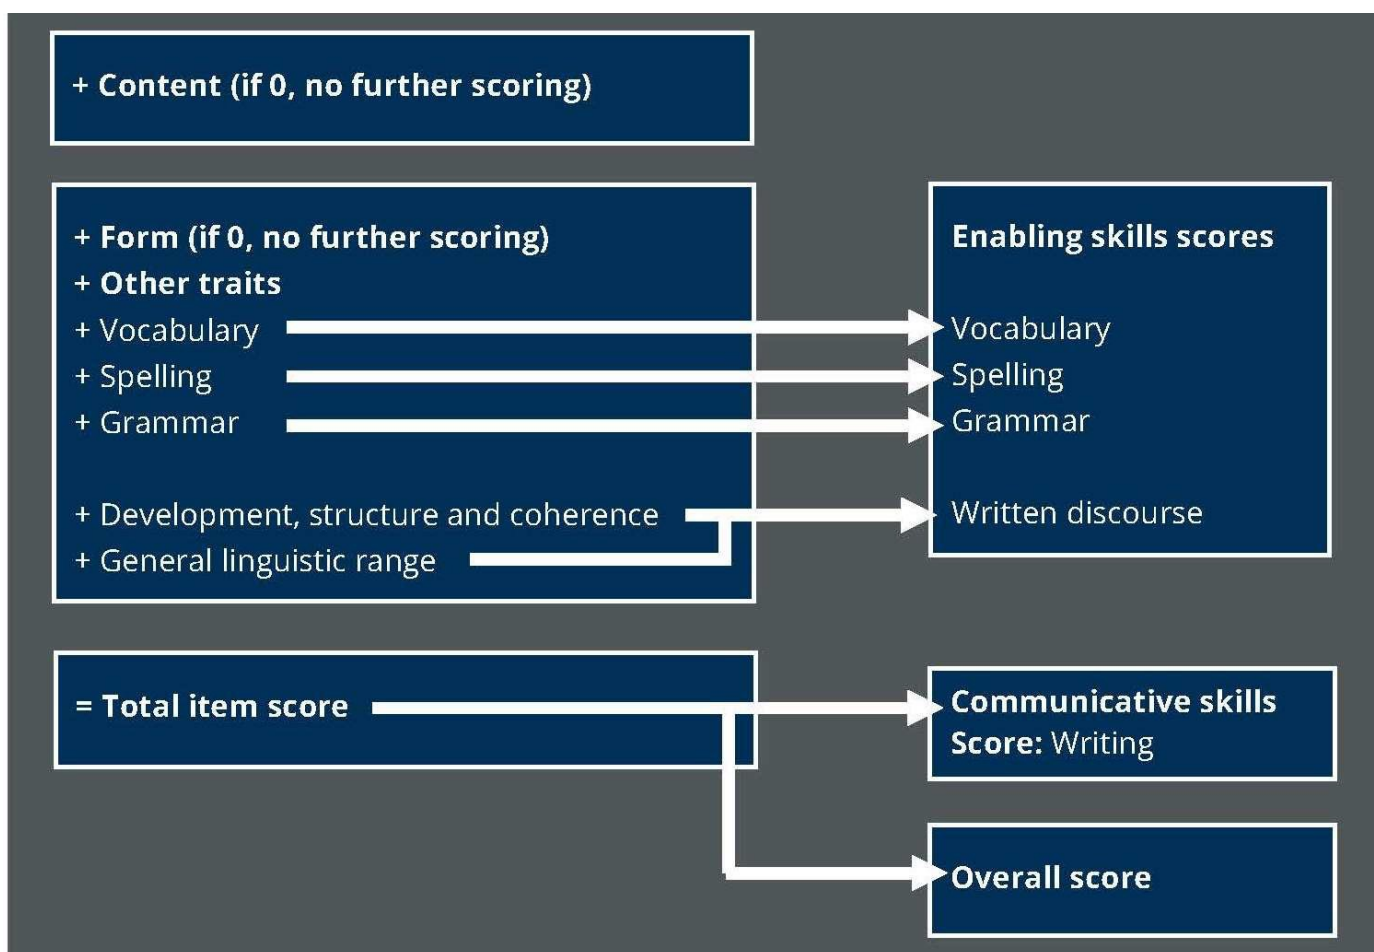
+ Content (if 0, no further scoring)

+ Form (if 0, no further scoring)
+ Other traits
+ Vocabulary
+ Spelling
+ Grammar

+ Development, structure and coherence
+ General linguistic range

Enabling skills scores

Vocabulary
Spelling
Grammar

Written discourse

= Total item score

Communicative skills Score: Writing

Overall score